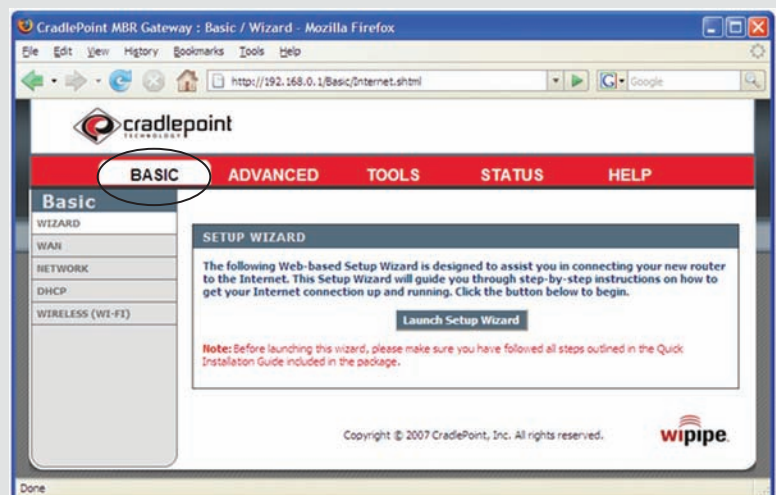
CradlePoint MBR Gateway : Basic / Wizard - Mozilla Firefox

File Edit View History Bookmarks Tools Help

http://192.168.0.1/Basic/Internet.shtml

Google

cradlepoint
TECHNOLOGY

BASIC ADVANCED TOOLS STATUS HELP

Basic
WIZARD
WAN
NETWORK
DHCP
WIRELESS (WI-FI)

SETUP WIZARD

The following Web-based Setup Wizard is designed to assist you in connecting your new router to the Internet. This Setup Wizard will guide you through step-by-step instructions on how to get your Internet connection up and running. Click the button below to begin.

Launch Setup Wizard

Note: Before launching this wizard, please make sure you have followed all steps outlined in the Quick Installation Guide included in the package.

Copyright © 2007 CradlePoint, Inc. All rights reserved.

wipipe.

Done